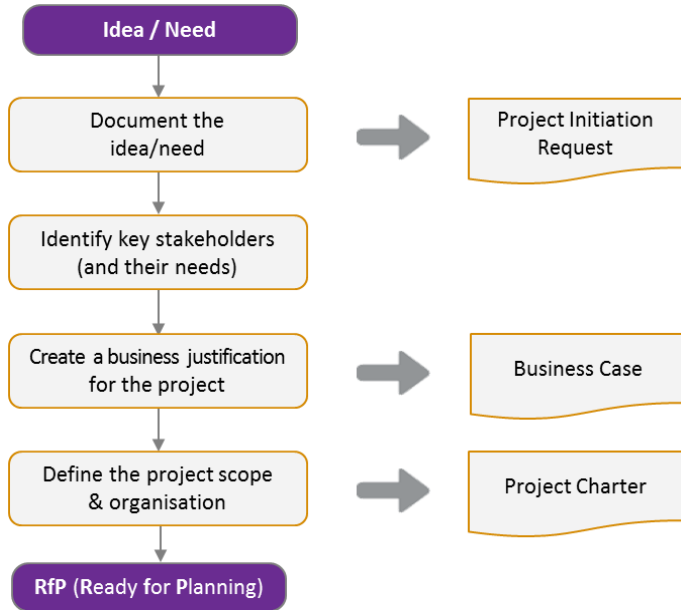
Idea / Need

Document the idea/need

Project Initiation Request

Identify key stakeholders (and their needs)

Create a business justification for the project

Business Case

Define the project scope & organisation

Project Charter

RfP (Ready for Planning)